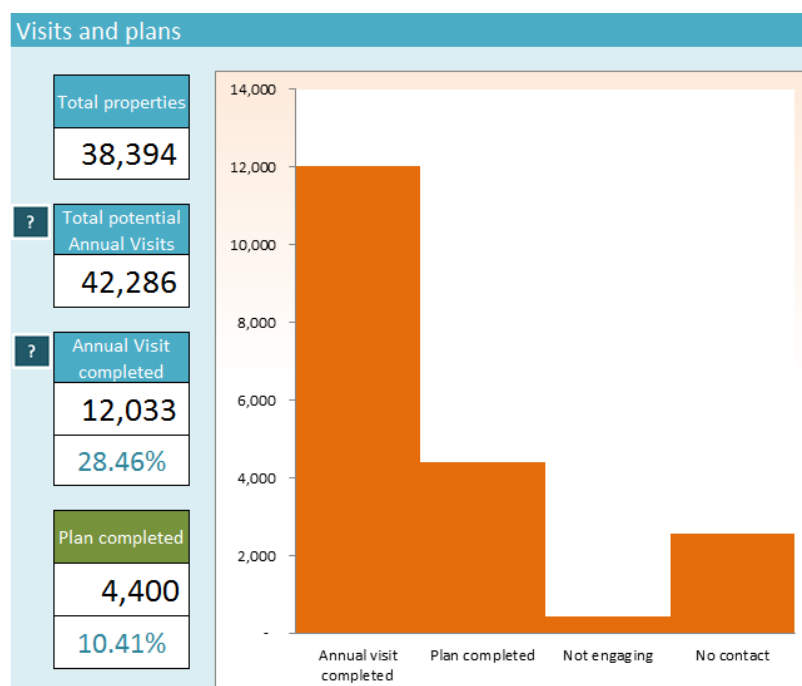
Visits and plans

Total properties
38,394

?
Total potential Annual Visits
42,286

?
Annual Visit completed
12,033
28.46%

Plan completed
4,400
10.41%

14,000
12,000
10,000
8,000
6,000
4,000
2,000
-

Annual visit completed
Plan completed
Not engaging
No contact